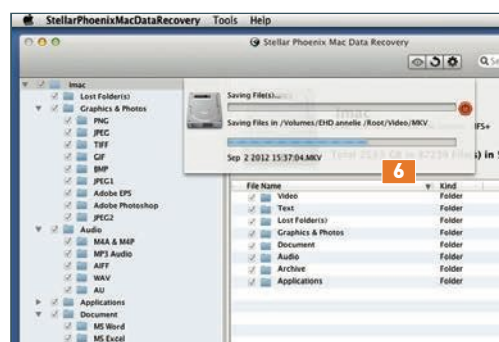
StellarPhoenixMacDataRecovery Tools Help

Stellar Phoenix Mac Data Recovery

Imac
Lost Folder(s)
Graphics & Photos
PNG
JPEG
TIFF
GIF
BMP
JPEG1
Adobe EPS
Adobe Photoshop
JPEG2
Audio
M4A & M4P
MP3 Audio
AIFF
WAV
AU
Applications
Document
MS Word
MS Excel

Saving File(s)...
Saving Files in /Volumes/EHD annelie /Root/Video/MKV
Sep 2 2012 15:37:04.MKV

6

| File Name | Kind |
|---|---|
| Video | Folder |
| Text | Folder |
| Lost Folder(s) | Folder |
| Graphics & Photos | Folder |
| Document | Folder |
| Audio | Folder |
| Archive | Folder |
| Applications | Folder |